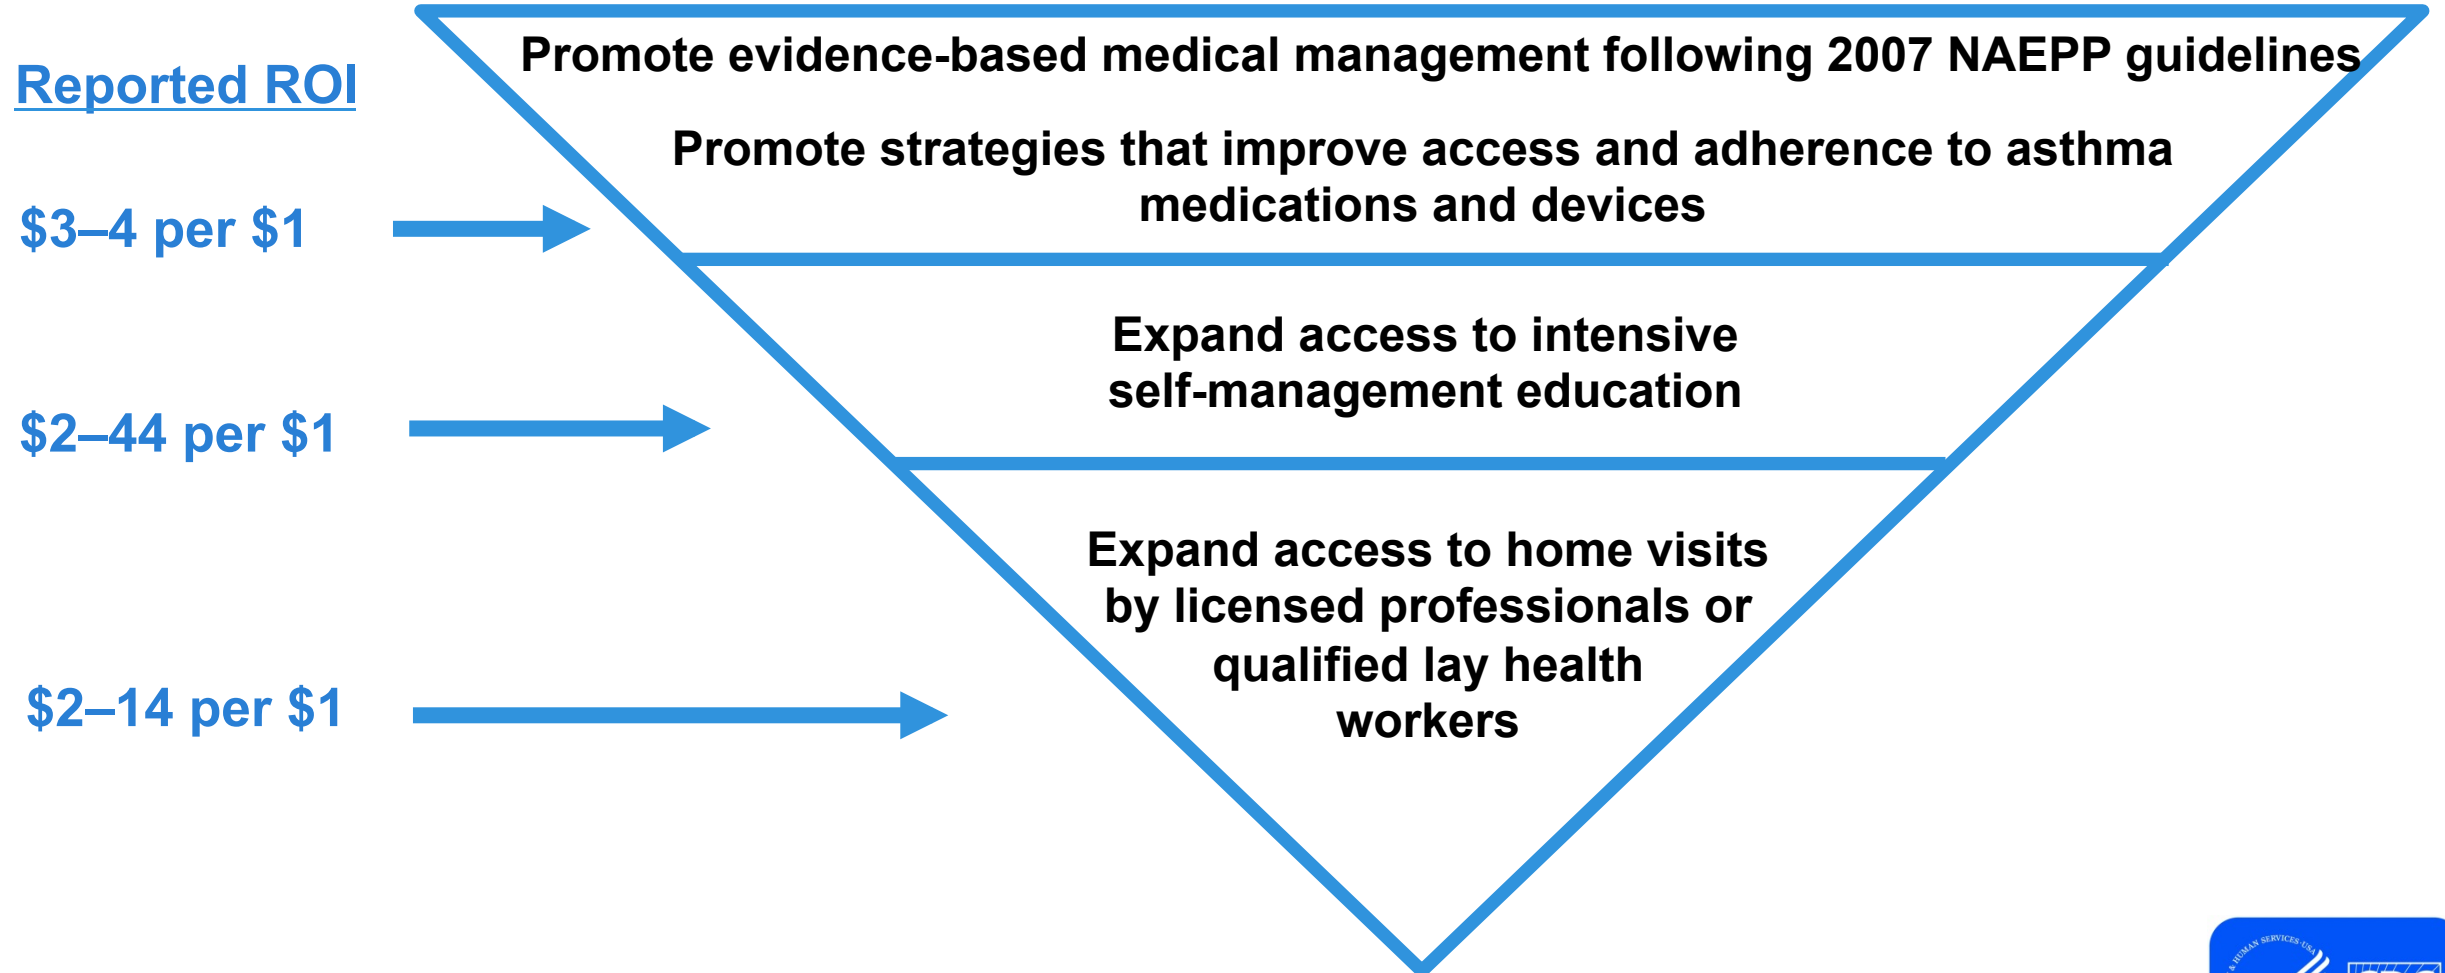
Reported ROI

$3–4 per $1

$2–44 per $1

$2–14 per $1

Promote evidence-based medical management following 2007 NAEPP guidelines

Promote strategies that improve access and adherence to asthma medications and devices

Expand access to intensive self-management education

Expand access to home visits by licensed professionals or qualified lay health workers

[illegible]